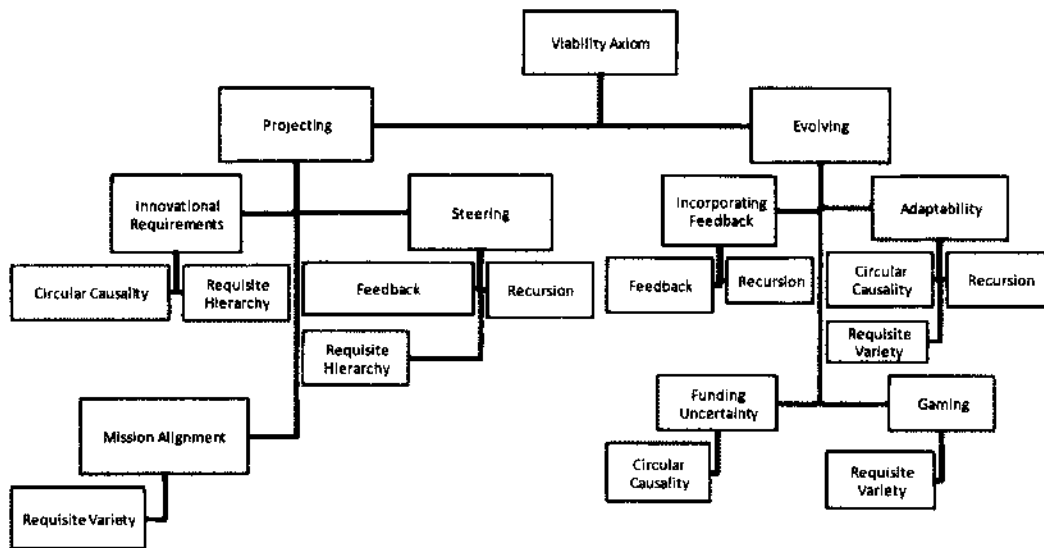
Viability Axiom

Projecting

Evolving

Innovational Requirements

Steering

Incorporating Feedback

Adaptability

Circular Causality

Requisite Hierarchy

Feedback

Recursion

Feedback

Recursion

Circular Causality

Recursion

Requisite Hierarchy

Requisite Variety

Funding Uncertainty

Gaming

Mission Alignment

Circular Causality

Requisite Variety

Requisite Variety